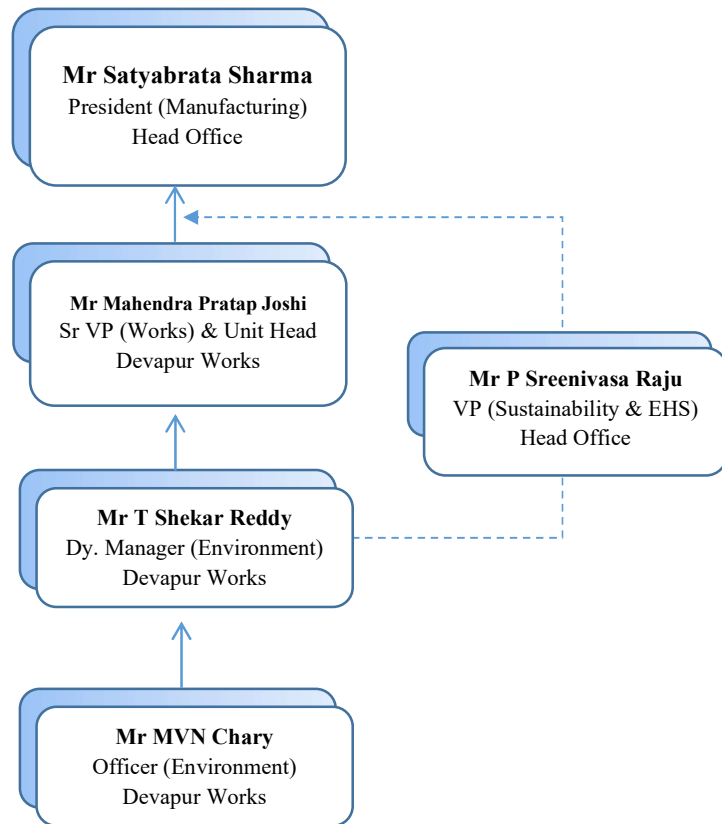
Mr Satyabrata Sharma
President (Manufacturing)
Head Office

Mr Mahendra Pratap Joshi
Sr VP (Works) & Unit Head
Devapur Works

Mr P Sreenivasa Raju
VP (Sustainability & EHS)
Head Office

Mr T Shekar Reddy
Dy. Manager (Environment)
Devapur Works

Mr MVN Chary
Officer (Environment)
Devapur Works